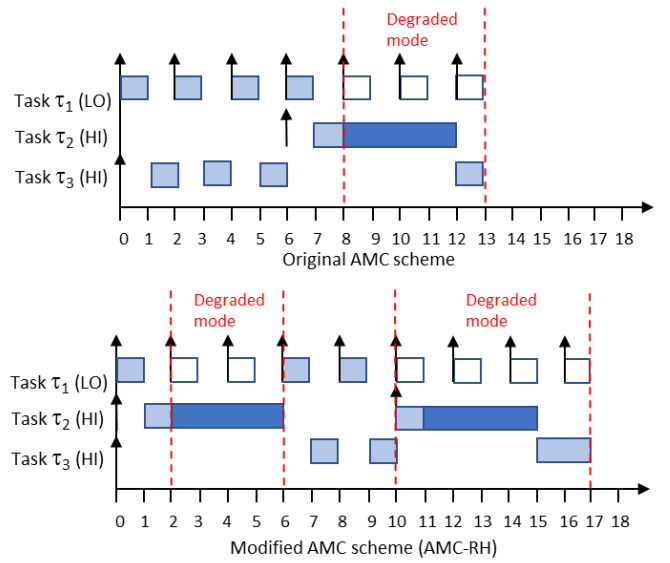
Degraded mode

Task $\tau_1$ (LO)

Task $\tau_2$ (HI)

Task $\tau_3$ (HI)

0 1 2 3 4 5 6 7 8 9 10 11 12 13 14 15 16 17 18

Original AMC scheme

Degraded mode

Degraded mode

Task $\tau_1$ (LO)

Task $\tau_2$ (HI)

Task $\tau_3$ (HI)

0 1 2 3 4 5 6 7 8 9 10 11 12 13 14 15 16 17 18

Modified AMC scheme (AMC-RH)